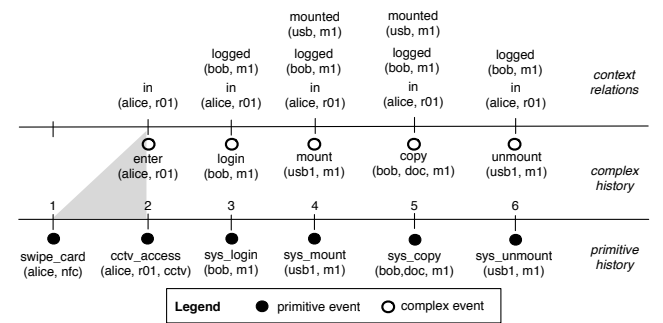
mounted (usb, m1)

mounted (usb, m1)

logged (bob, m1)

logged (bob, m1)

logged (bob, m1)

logged (bob, m1)

in (alice, r01)

in (alice, r01)

in (alice, r01)

in (alice, r01)

in (alice, r01)

context relations

enter (alice, r01)

login (bob, m1)

mount (usb1, m1)

copy (bob, doc, m1)

unmount (usb1, m1)

complex history

1

2

3

4

5

6

swipe_card (alice, nfc)

cctv_access (alice, r01, cctv)

sys_login (bob, m1)

sys_mount (usb1, m1)

sys_copy (bob,doc, m1)

sys_unmount (usb1, m1)

primitive history

Legend ● primitive event ○ complex event